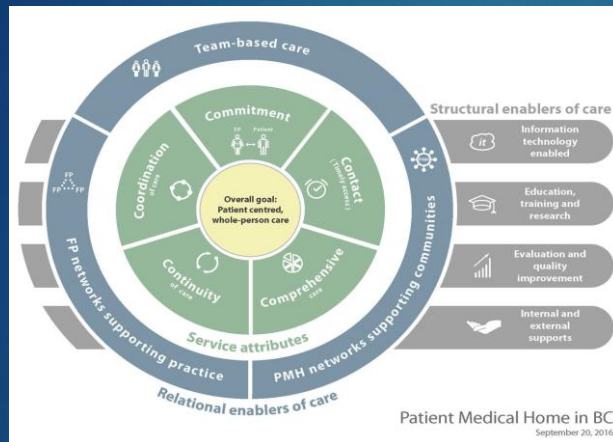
Team-based care

Commitment

FP Patient

Coordination of care

Contact (timely access)

Overall goal: Patient centred, whole-person care

Continuity of care

Comprehensive care

Service attributes

FP

FP FP

FP networks supporting practice

PMH networks supporting communities

Relational enablers of care

Structural enablers of care

it

Information technology enabled

Education, training and research

Evaluation and quality improvement

Internal and external supports

Patient Medical Home in BC
September 20, 2016